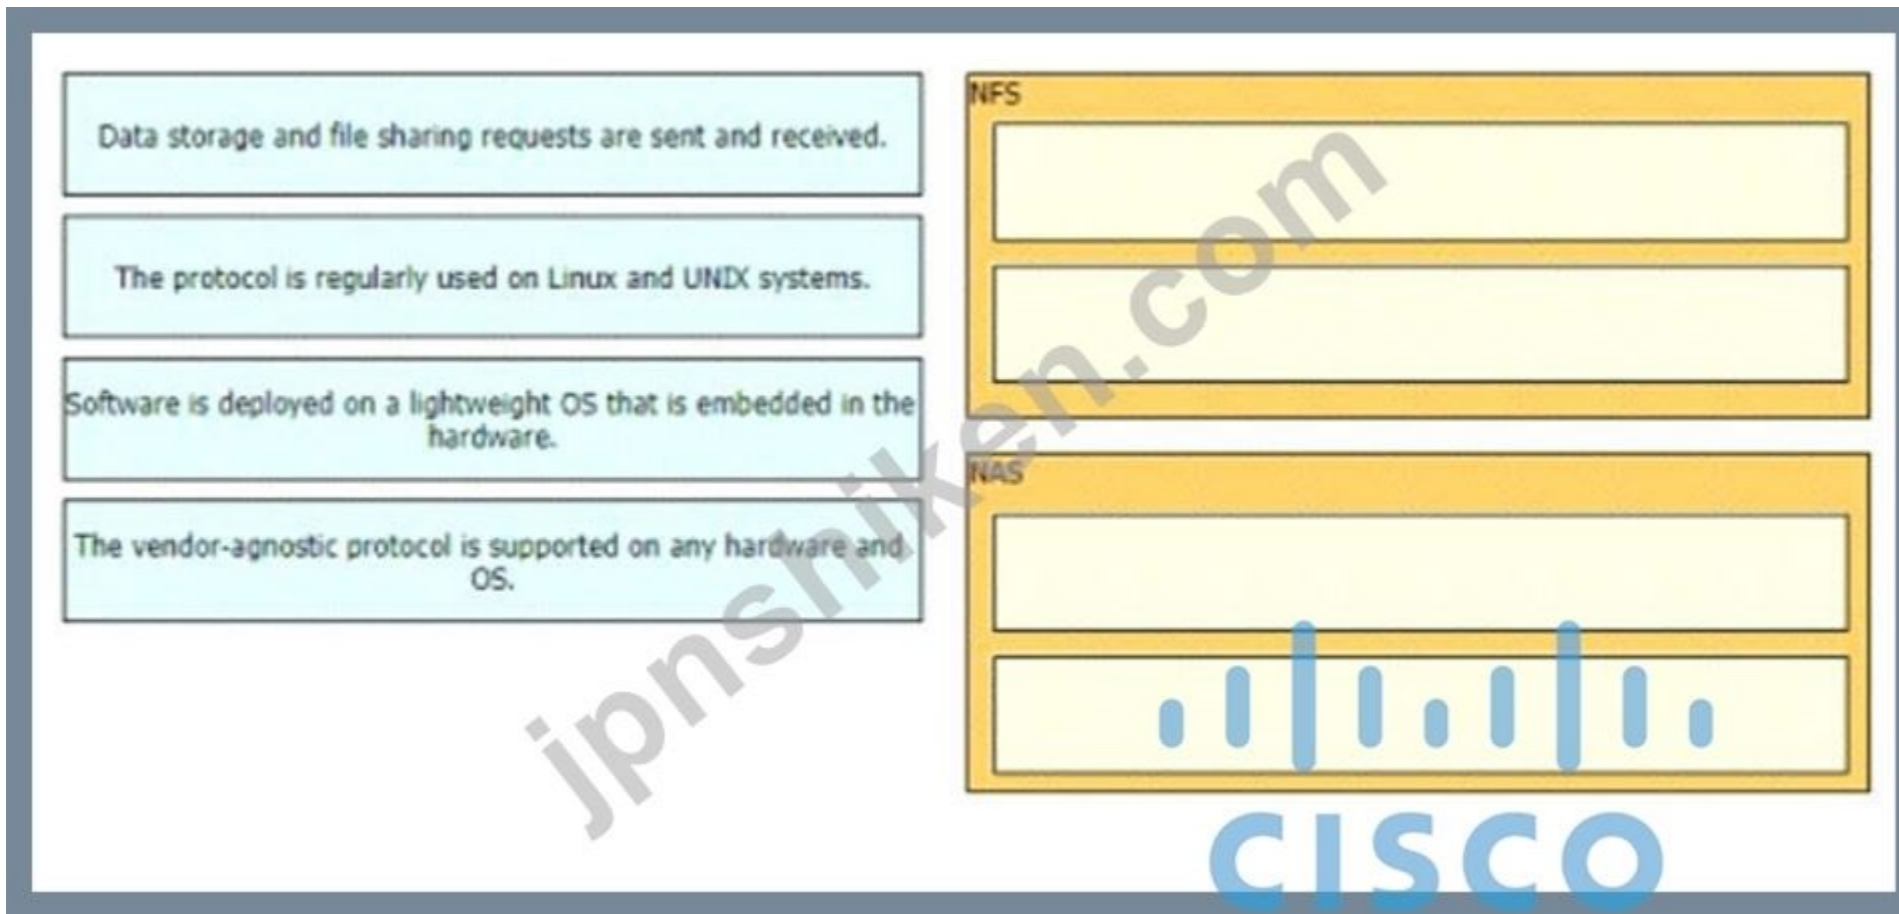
Data storage and file sharing requests are sent and received.

The protocol is regularly used on Linux and UNIX systems.

Software is deployed on a lightweight OS that is embedded in the hardware.

The vendor-agnostic protocol is supported on any hardware and OS.

NFS

NAS

jpnshiken.com

CISCO